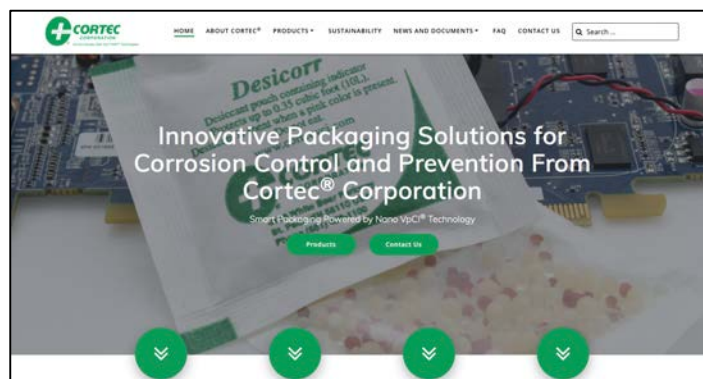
CORTEC CORPORATION

HOME ABOUT CORTEC® PRODUCTS SUSTAINABILITY NEWS AND DOCUMENTS FAQ CONTACT US Search ...

Desicorr

Desiccant pouch containing indicator

Innovative Packaging Solutions for Corrosion Control and Prevention From Cortec® Corporation

Smart Packaging Powered by Nano VpCI® Technology

Products Contact Us